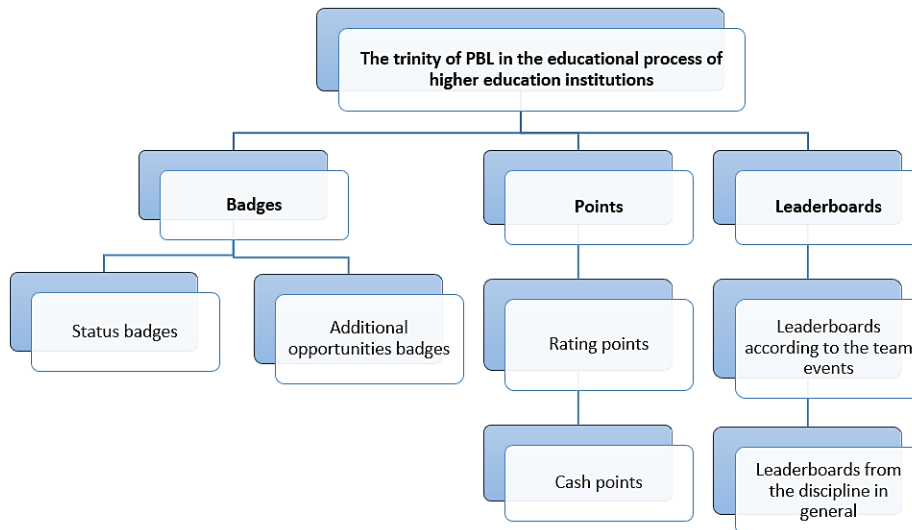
The trinity of PBL in the educational process of higher education institutions

Badges

Points

Leaderboards

Status badges

Additional opportunities badges

Rating points

Leaderboards according to the team events

Cash points

Leaderboards from the discipline in general